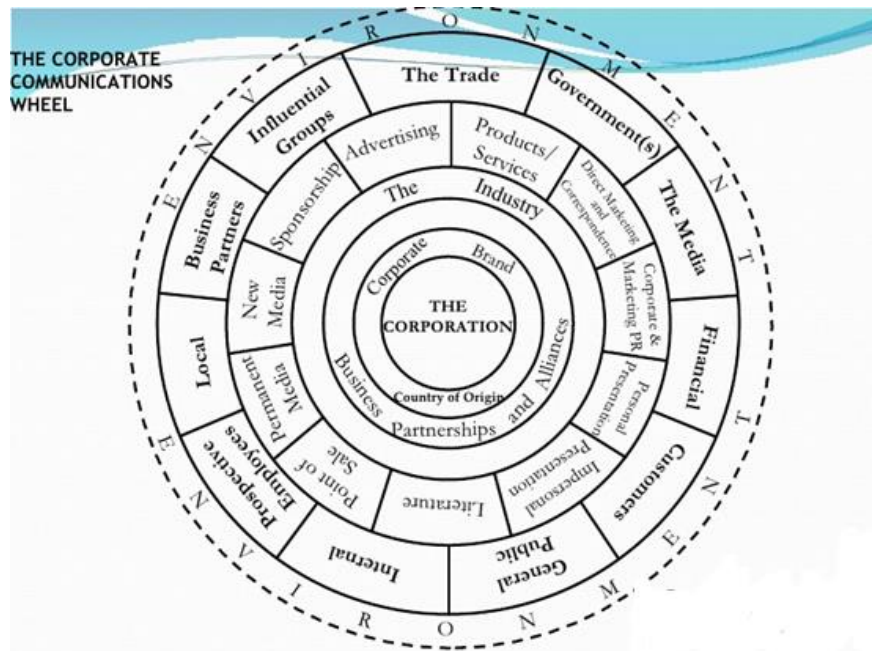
THE CORPORATE COMMUNICATIONS WHEEL

E N V I R O N M E N T
E N V I R O N M E N T

The Trade
Government(s)
The Media
Financial
Customers
General Public
Internal
Prospective Employees
Local
Business Partners
Influential Groups

Advertising
Products/ Services
Direct Marketing and Correspondence
Corporate & Marketing PR
Personal Presentation
Impersonal Presentation
Literature
Point of Sale
Permanent Media
New Media
Sponsorship

The Industry
Business Partnerships and Alliances

Corporate Brand
Country of Origin

THE CORPORATION